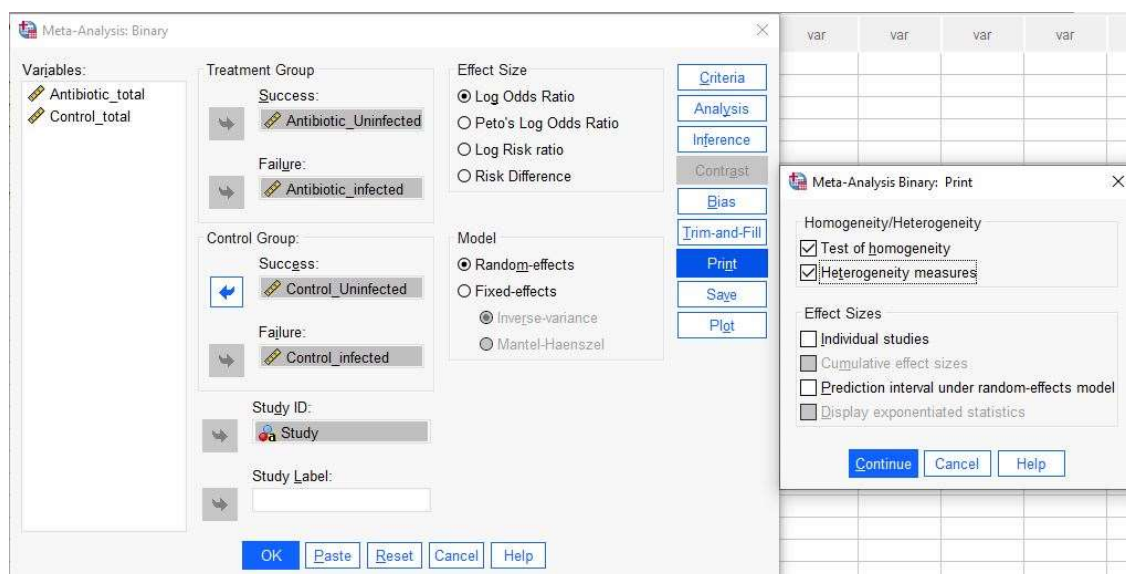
Meta-Analysis: Binary

Variables:
Antibiotic_total
Control_total

Treatment Group
Success:
Antibiotic_Uninfected
Failure:
Antibiotic_infected

Control Group:
Success:
Control_Uninfected
Failure:
Control_infected

Study ID:
Study

Study Label:

Effect Size
Log Odds Ratio
Peto's Log Odds Ratio
Log Risk ratio
Risk Difference

Model
Random-effects
Fixed-effects
Inverse-variance
Mantel-Haenszel

Criteria
Analysis
Inference
Contrast
Bias
Trim-and-Fill
Print
Save
Plot

OK Paste Reset Cancel Help

var var var var

Meta-Analysis Binary: Print

Homogeneity/Heterogeneity
Test of homogeneity
Heterogeneity measures

Effect Sizes
Individual studies
Cumulative effect sizes
Prediction interval under random-effects model
Display exponentiated statistics

Continue Cancel Help